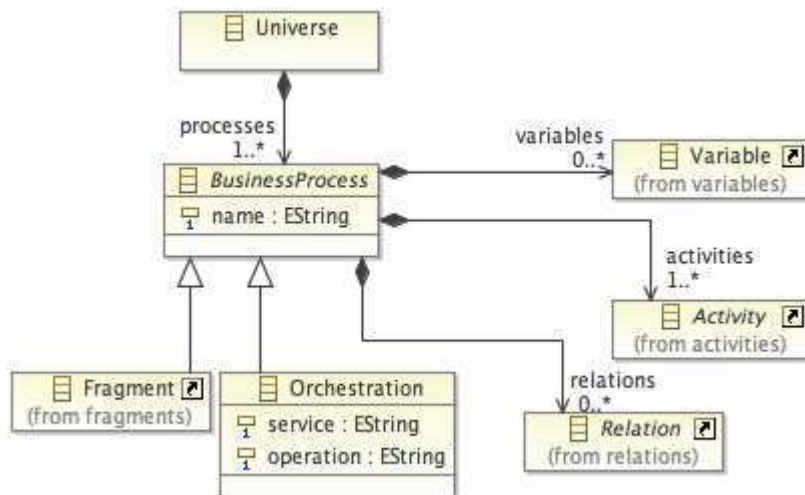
Universe

processes
1..*

BusinessProcess

name : EString

variables
0..*

Variable
(from variables)

activities
1..*

Activity
(from activities)

relations
0..*

Relation
(from relations)

Fragment
(from fragments)

Orchestration

service : EString

operation : EString